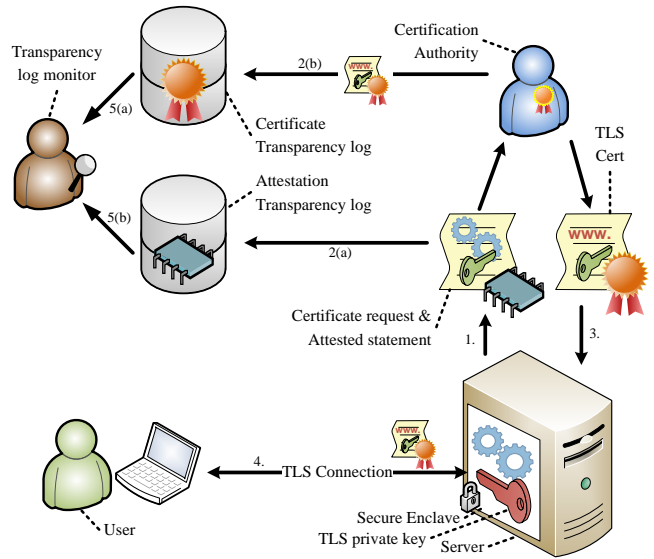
Transparency log monitor

5(a)

2(b)

www.

Certification Authority

Certificate Transparency log

TLS Cert

Attestation Transparency log

5(b)

2(a)

www.

Certificate request & Attested statement

1.

3.

www.

4.

TLS Connection

User

Secure Enclave

TLS private key

Server